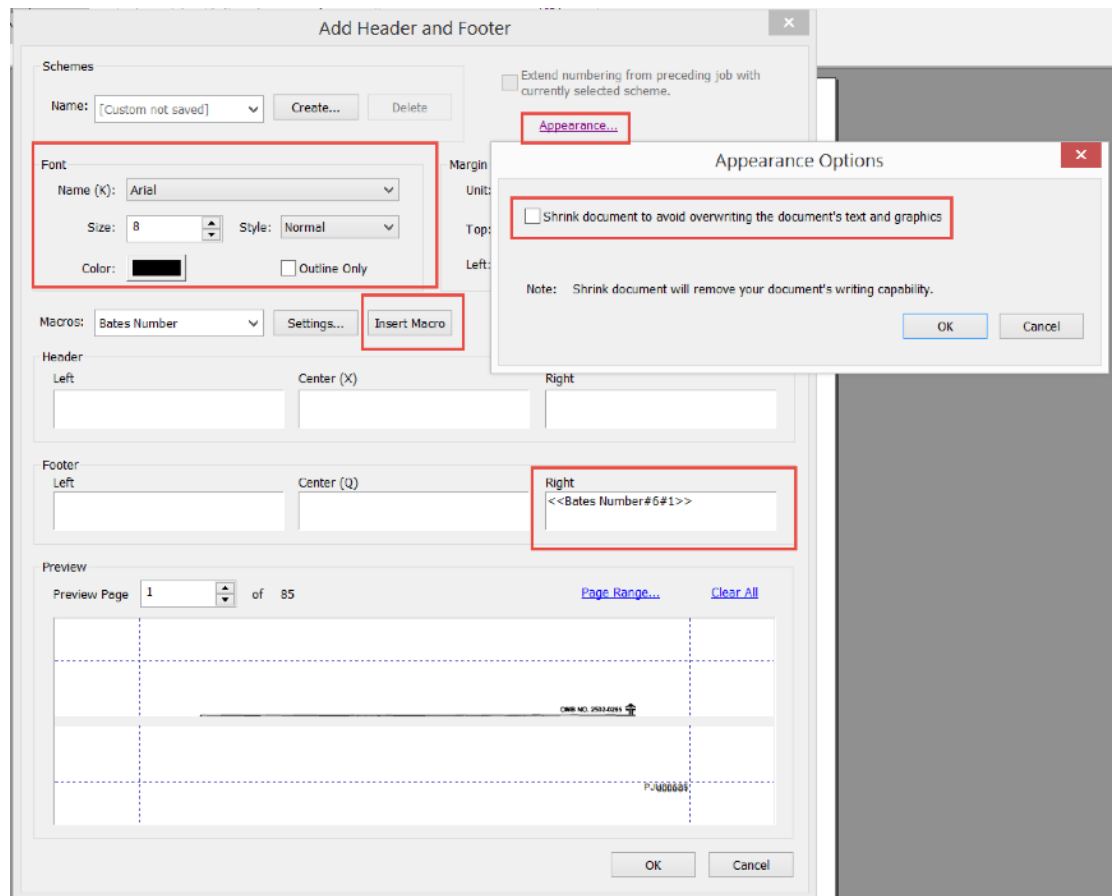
Add Header and Footer

Schemes

Name: [Custom not saved]

Create...

Delete

Extend numbering from preceding job with currently selected scheme.

Appearance...

Font

Name (K): Arial

Size: 8

Style: Normal

Color:

Outline Only

Margin

Unit

Top:

Left:

Appearance Options

Shrink document to avoid overwriting the document's text and graphics

Note: Shrink document will remove your document's writing capability.

OK

Cancel

Macros: Bates Number

Settings...

Insert Macro

Header

Left

Center (X)

Right

Footer

Left

Center (Q)

Right

<<Bates Number#6#1>>

Preview

Preview Page 1 of 85

Page Range...

Clear All

OMB NO. 2502-0265

PJ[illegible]

OK

Cancel